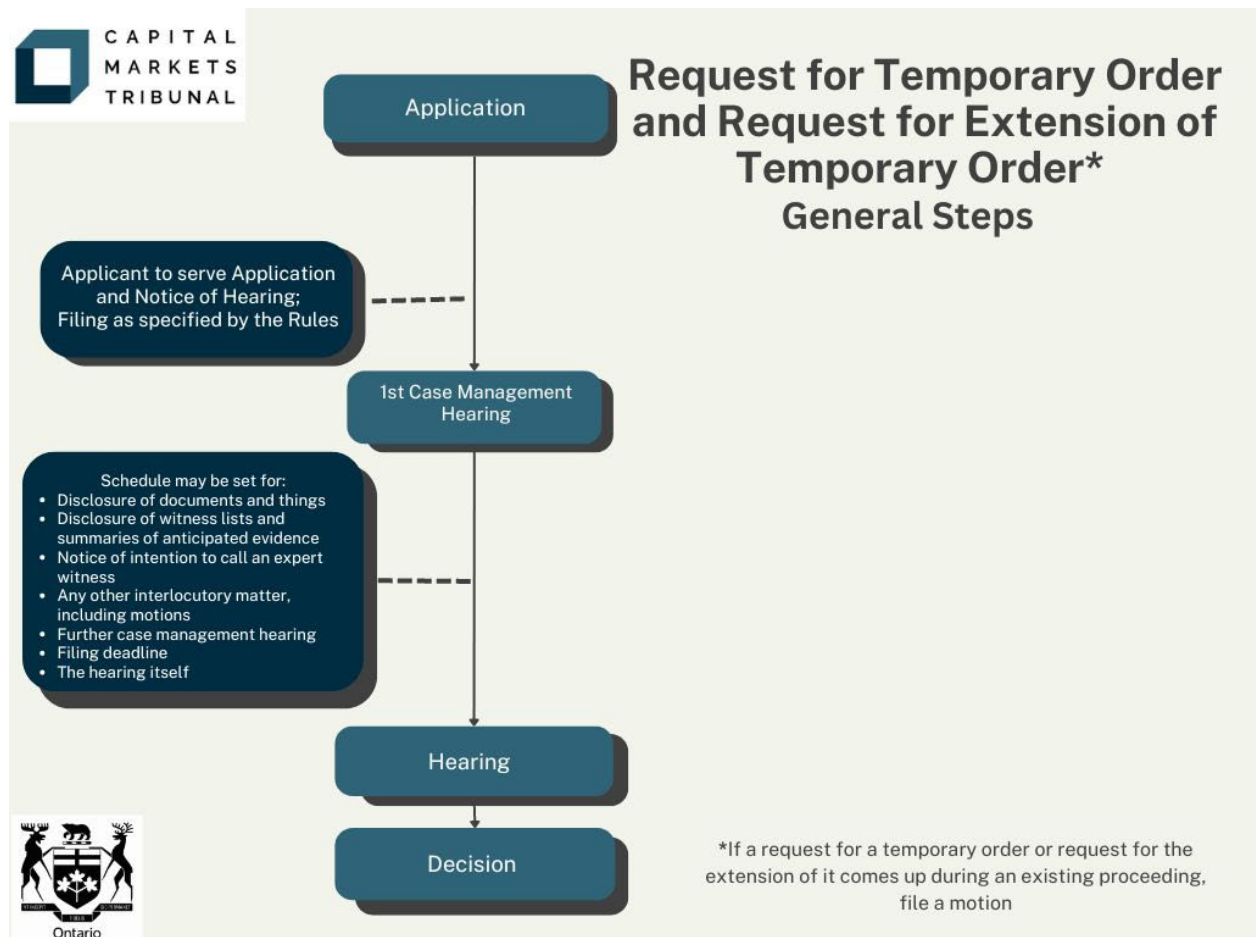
CAPITAL MARKETS TRIBUNAL

Request for Temporary Order and Request for Extension of Temporary Order*
General Steps

Application

Applicant to serve Application and Notice of Hearing; Filing as specified by the Rules

1st Case Management Hearing

Schedule may be set for:
- Disclosure of documents and things
- Disclosure of witness lists and summaries of anticipated evidence
- Notice of intention to call an expert witness
- Any other interlocutory matter, including motions
- Further case management hearing
- Filing deadline
- The hearing itself

Hearing

Decision

*If a request for a temporary order or request for the extension of it comes up during an existing proceeding, file a motion

Ontario